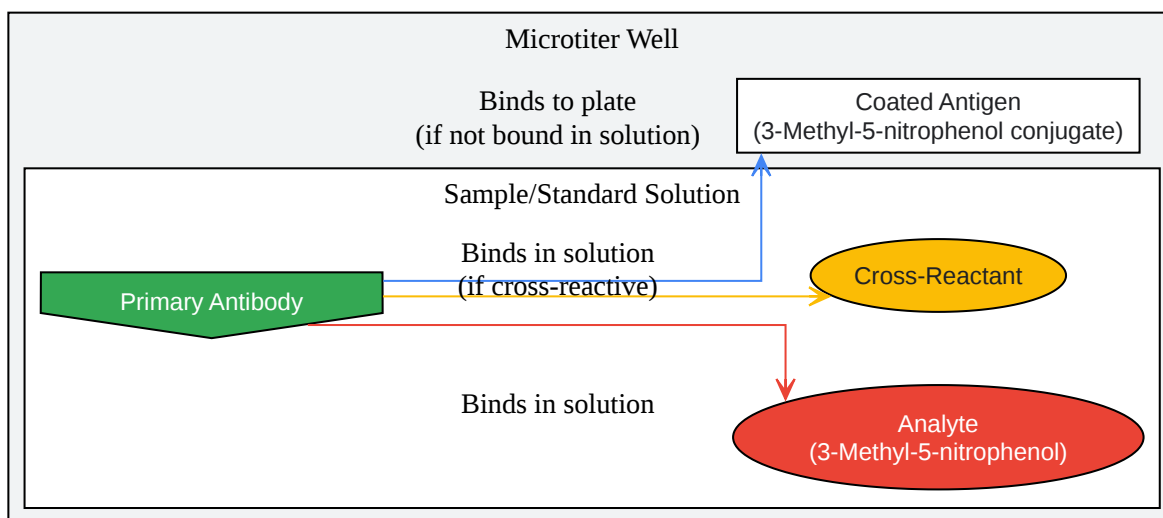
Microtiter Well

Binds to plate
(if not bound in solution)

Coated Antigen
(3-Methyl-5-nitrophenol conjugate)

Sample/Standard Solution

Binds in solution
(if cross-reactive)

Primary Antibody

Cross-Reactant

Binds in solution

Analyte
(3-Methyl-5-nitrophenol)